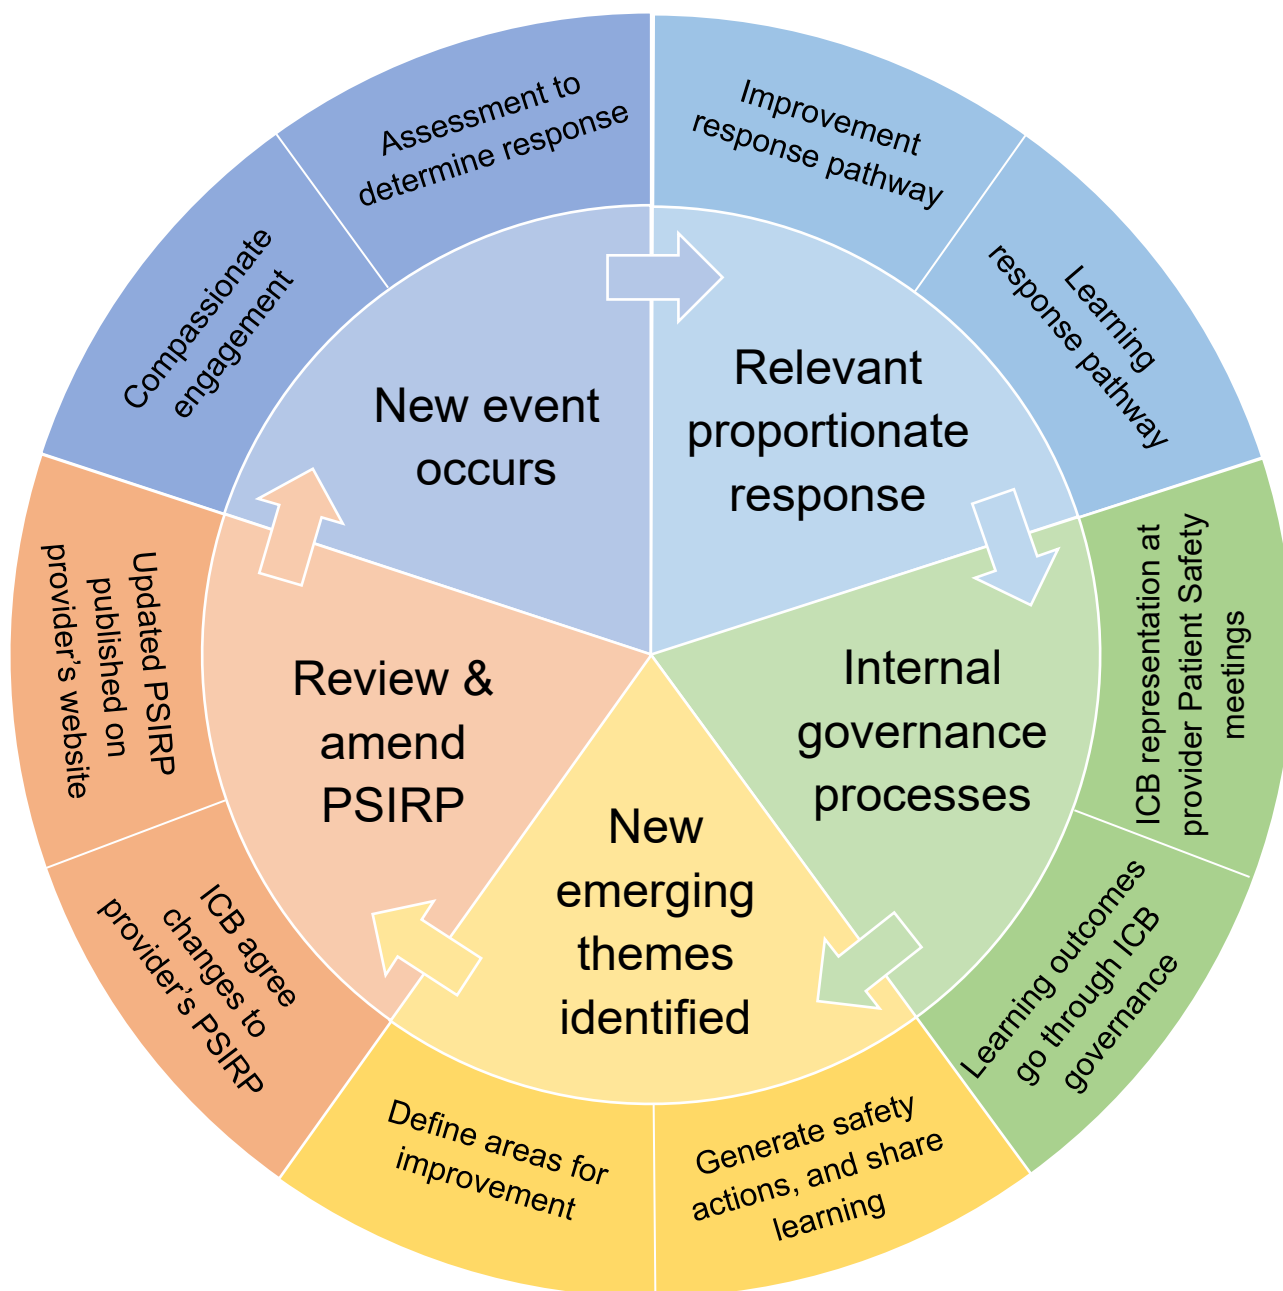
New event occurs

Relevant proportionate response

Internal governance processes

New emerging themes identified

Review & amend PSIRP

Assessment to determine response

Improvement response pathway

Learning response pathway

ICB representation at provider Patient Safety meetings

Learning outcomes go through ICB governance

Generate safety actions, and share learning

Define areas for improvement

ICB agree changes to provider's PSIRP

Updated PSIRP published on provider's website

Compassionate engagement